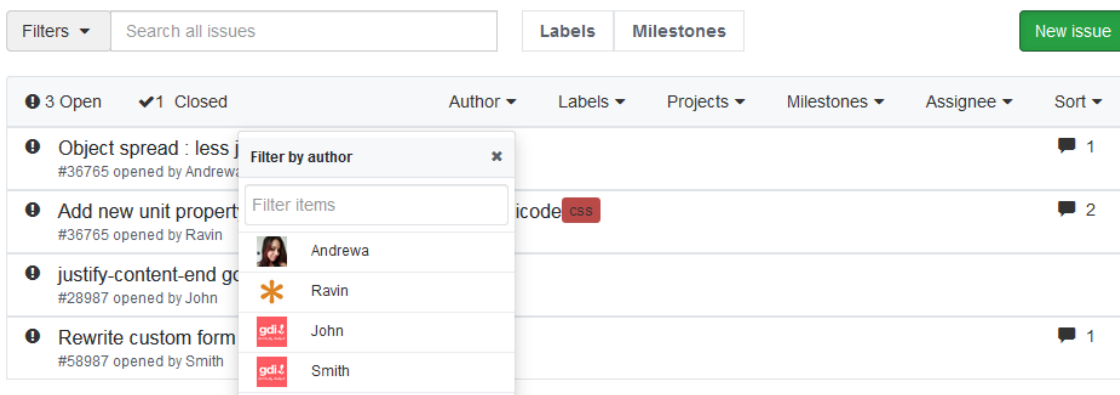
Filters ▾ Search all issues

Labels Milestones

New issue

3 Open ✔1 Closed Author ▾ Labels ▾ Projects ▾ Milestones ▾ Assignee ▾ Sort ▾

Object spread : less j
#36765 opened by Andrewa

1

Add new unit propert icode css
#36765 opened by Ravin

2

justify-content-end go
#28987 opened by John

Rewrite custom form
#58987 opened by Smith

1

Filter by author ✖

Filter items

Andrewa

Ravin

gdi John

gdi Smith